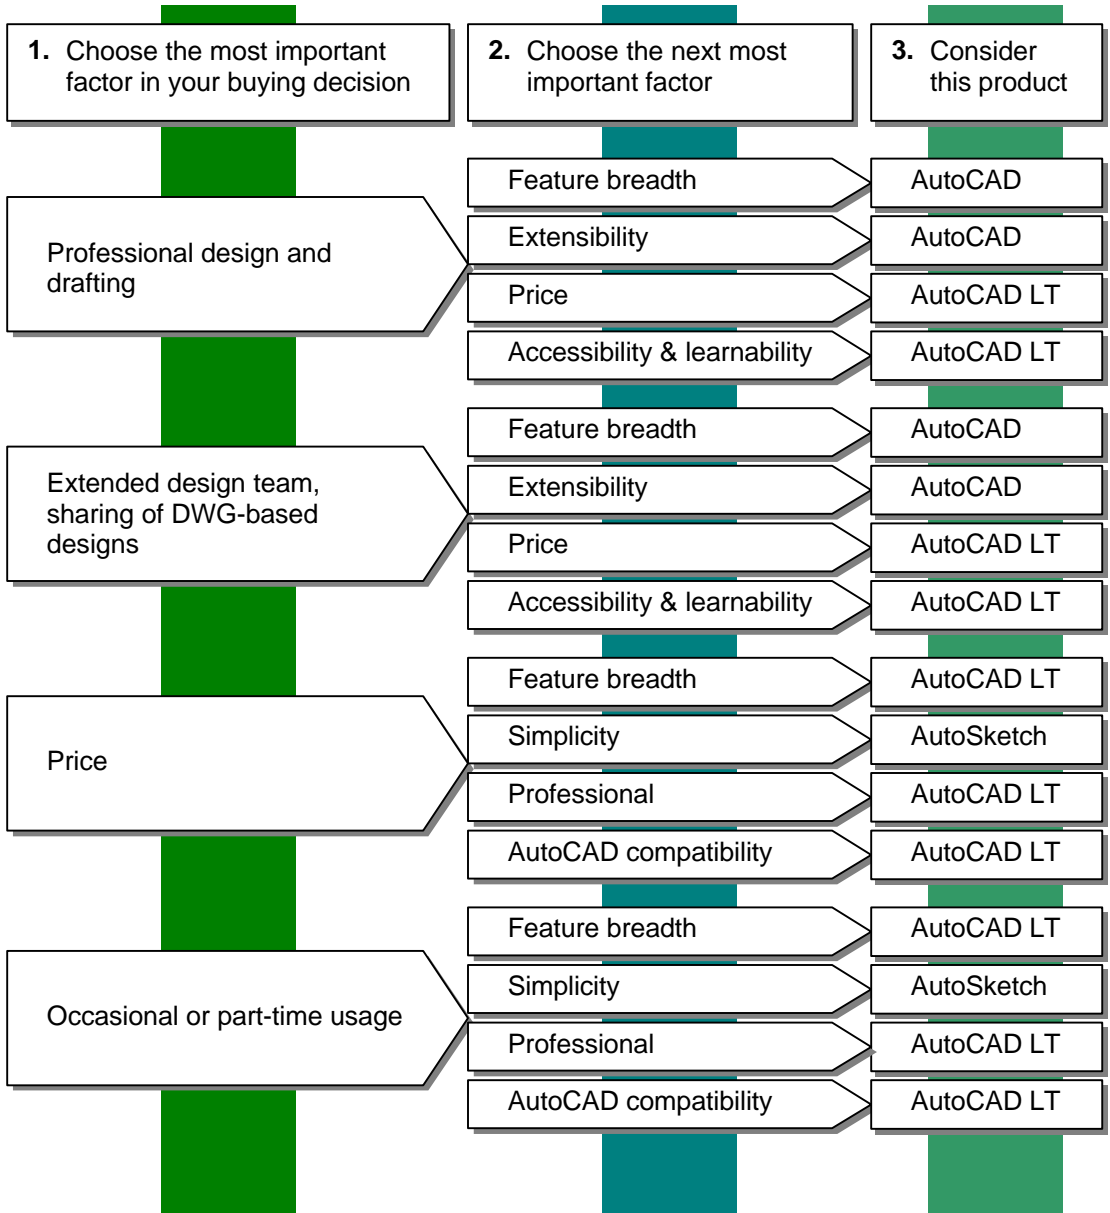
1. Choose the most important factor in your buying decision

2. Choose the next most important factor

3. Consider this product

Professional design and drafting

Feature breadth
AutoCAD
Extensibility
AutoCAD
Price
AutoCAD LT
Accessibility & learnability
AutoCAD LT

Extended design team, sharing of DWG-based designs

Feature breadth
AutoCAD
Extensibility
AutoCAD
Price
AutoCAD LT
Accessibility & learnability
AutoCAD LT

Price

Feature breadth
AutoCAD LT
Simplicity
AutoSketch
Professional
AutoCAD LT
AutoCAD compatibility
AutoCAD LT

Occasional or part-time usage

Feature breadth
AutoCAD LT
Simplicity
AutoSketch
Professional
AutoCAD LT
AutoCAD compatibility
AutoCAD LT